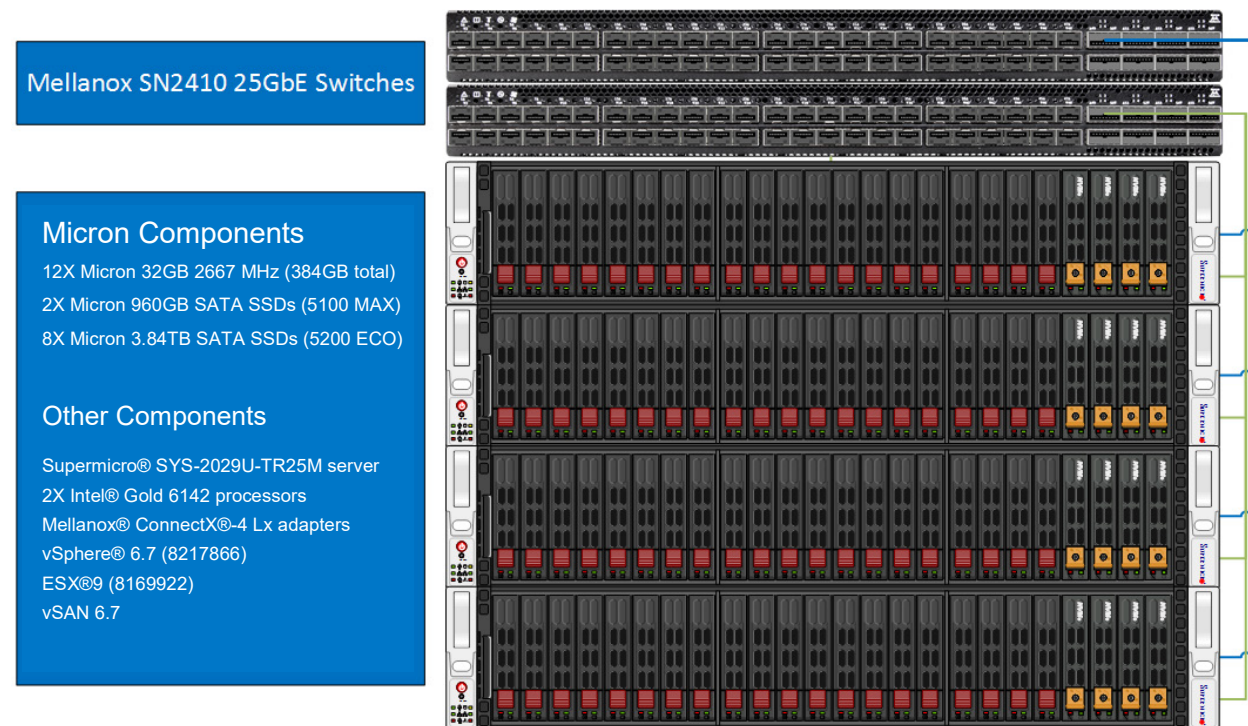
Mellanox SN2410 25GbE Switches

Micron Components

12X Micron 32GB 2667 MHz (384GB total)

2X Micron 960GB SATA SSDs (5100 MAX)

8X Micron 3.84TB SATA SSDs (5200 ECO)

Other Components

Supermicro® SYS-2029U-TR25M server

2X Intel® Gold 6142 processors

Mellanox® ConnectX®-4 Lx adapters

vSphere® 6.7 (8217866)

ESX®9 (8169922)

vSAN 6.7